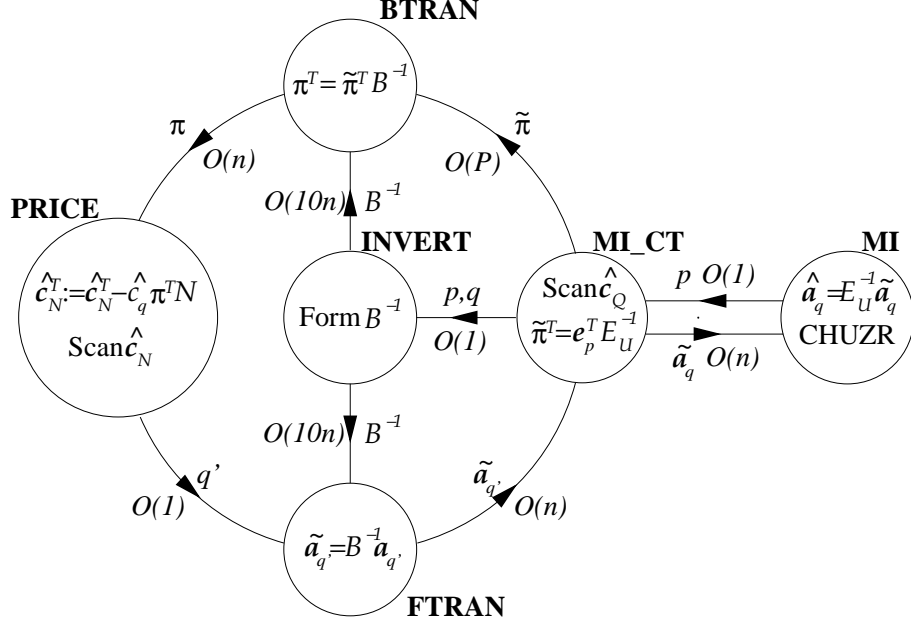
BTRAN

$\pi^T = \tilde{\pi}^T B^{-1}$

$\pi$

$O(n)$

$\tilde{\pi}$

$O(P)$

$O(10n)$ $B^{-1}$

PRICE

INVERT

MI_CT

MI

$\hat{c}_N^T := \hat{c}_N^T - \hat{c}_q \pi^T N$

Scan $\hat{c}_N$

Form $B^{-1}$

$p,q$

$O(1)$

Scan $\hat{c}_Q$

$\tilde{\pi}^T = e_p^T E_U^{-1}$

$p$ $O(1)$

$\tilde{a}_q$ $O(n)$

$\hat{a}_q = E_U^{-1} \tilde{a}_q$

CHUZR

$O(10n)$ $B^{-1}$

$q'$

$O(1)$

$\tilde{a}_{q'}$

$O(n)$

$\tilde{a}_{q'} = B^{-1} a_{q'}$

FTRAN